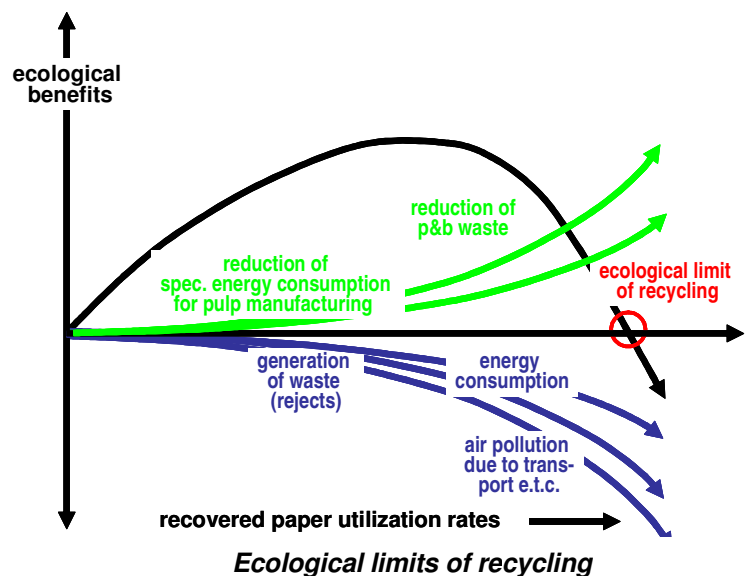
ecological benefits

reduction of p&b waste

reduction of spec. energy consumption for pulp manufacturing

ecological limit of recycling

generation of waste (rejects)

energy consumption

air pollution due to transport e.t.c.

recovered paper utilization rates

Ecological limits of recycling